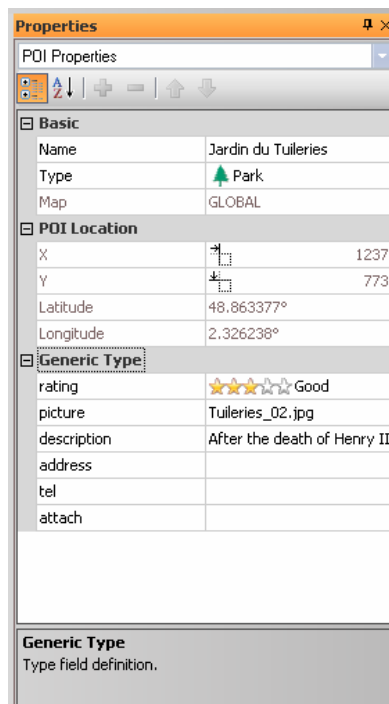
Properties

POI Properties

Basic

| Name | Jardin du Tuileries |
|---|---|
| Type | Park |
| Map | GLOBAL |

POI Location

| X | 1237 |
|---|---|
| Y | 773 |
| Latitude | 48.863377° |
| Longitude | 2.326238° |

Generic Type

| rating | Good |
|---|---|
| picture | Tuileries_02.jpg |
| description | After the death of Henry II |
| address | |
| tel | |
| attach | |

Generic Type
Type field definition.